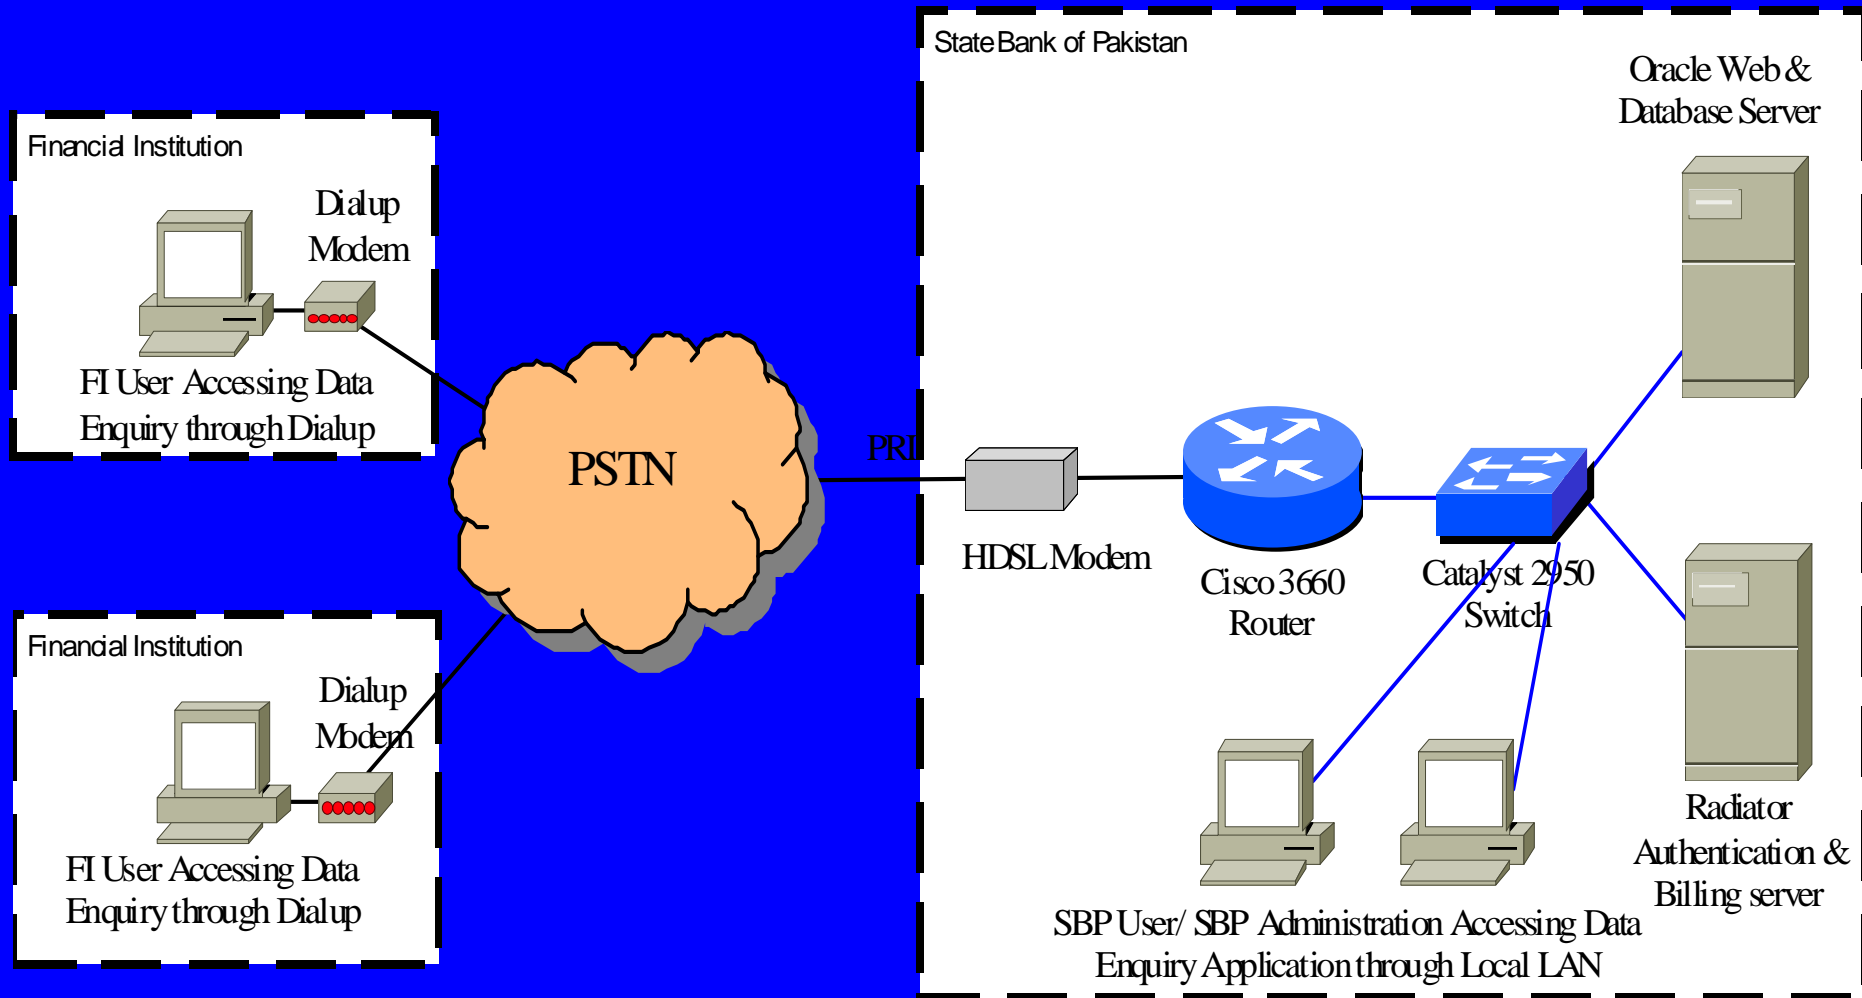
Financial Institution

Dialup Modem

FI User Accessing Data Enquiry through Dialup

Financial Institution

Dialup Modem

FI User Accessing Data Enquiry through Dialup

PSTN

PRI

State Bank of Pakistan

Oracle Web & Database Server

HDSL Modem

Cisco 3660 Router

Catalyst 2950 Switch

Radiator Authentication & Billing server

SBP User/ SBP Administration Accessing Data Enquiry Application through Local LAN